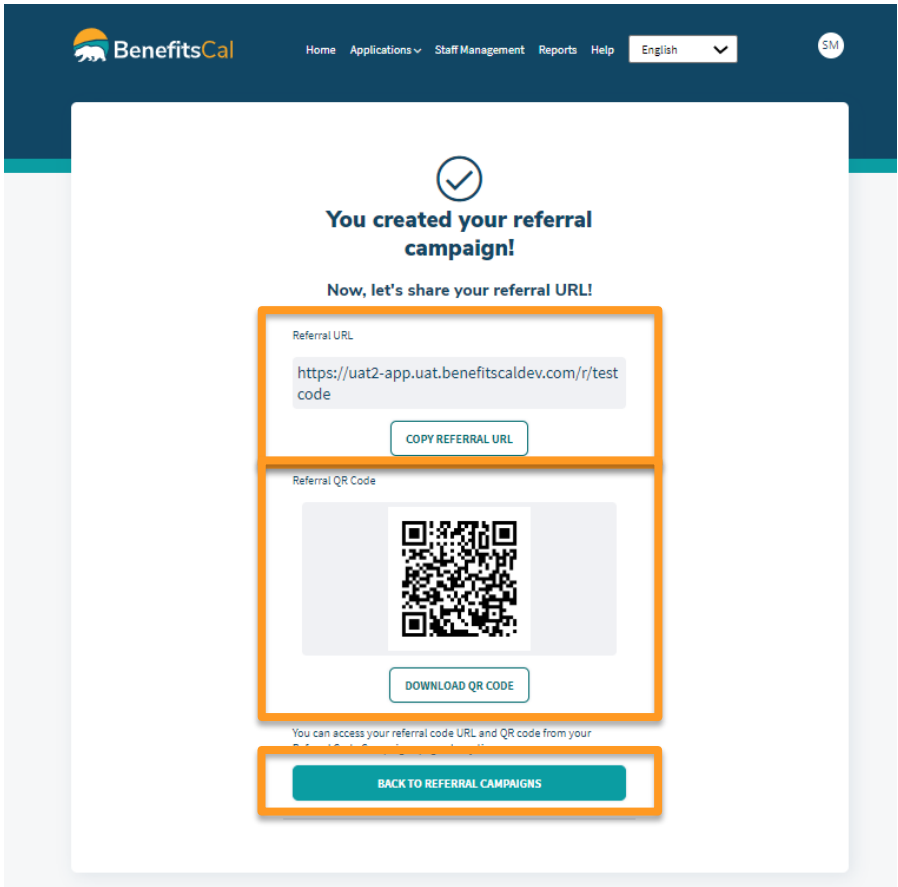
BenefitsCal

Home Applications Staff Management Reports Help English

SM

You created your referral campaign!

Now, let's share your referral URL!

Referral URL

https://uat2-app.uat.benefitscaldev.com/r/testcode

COPY REFERRAL URL

Referral QR Code

DOWNLOAD QR CODE

You can access your referral code URL and QR code from your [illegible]

BACK TO REFERRAL CAMPAIGNS